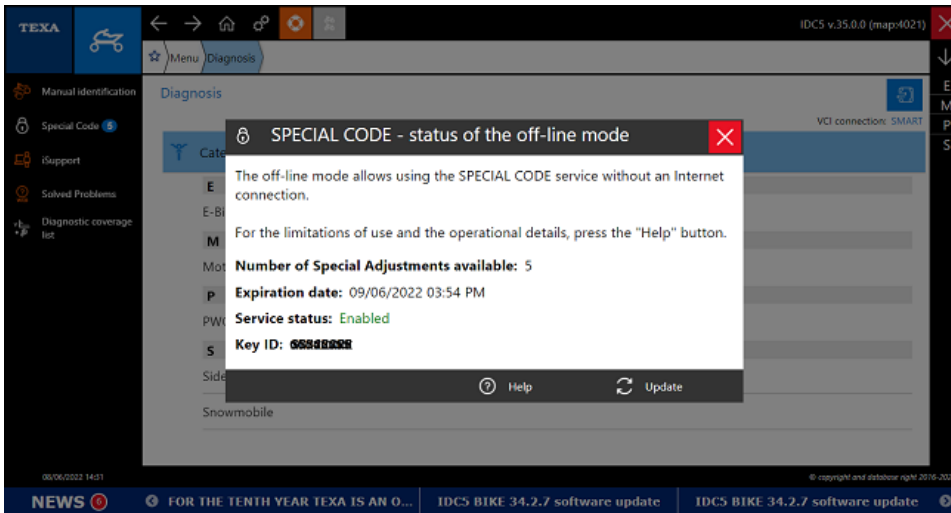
TEXA

IDC5 v.35.0.0 (map:4021)

Menu Diagnosis

Manual identification

Special Code 5

iSupport

Solved Problems

Diagnostic coverage list

Diagnosis

VCI connection: SMART

Cate

E

E-Bi

M

Mot

P

PW

S

Side

Snowmobile

SPECIAL CODE - status of the off-line mode

The off-line mode allows using the SPECIAL CODE service without an Internet connection.

For the limitations of use and the operational details, press the "Help" button.

Number of Special Adjustments available: 5

Expiration date: 09/06/2022 03:54 PM

Service status: Enabled

Key ID: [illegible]

Help

Update

08/06/2022 14:31

© copyright and database right 2016-202

NEWS 6

FOR THE TENTH YEAR TEXA IS AN O...

IDC5 BIKE 34.2.7 software update

IDC5 BIKE 34.2.7 software update

E

M

P

S